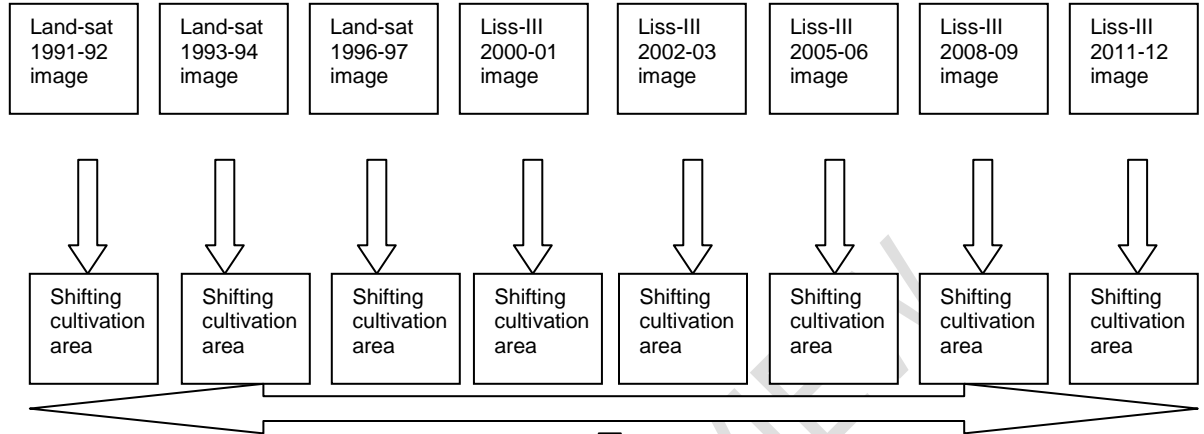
Land-sat 1991-92 image

Land-sat 1993-94 image

Land-sat 1996-97 image

Liss-III 2000-01 image

Liss-III 2002-03 image

Liss-III 2005-06 image

Liss-III 2008-09 image

Liss-III 2011-12 image

Shifting cultivation area

Shifting cultivation area

Shifting cultivation area

Shifting cultivation area

Shifting cultivation area

Shifting cultivation area

Shifting cultivation area

Shifting cultivation area